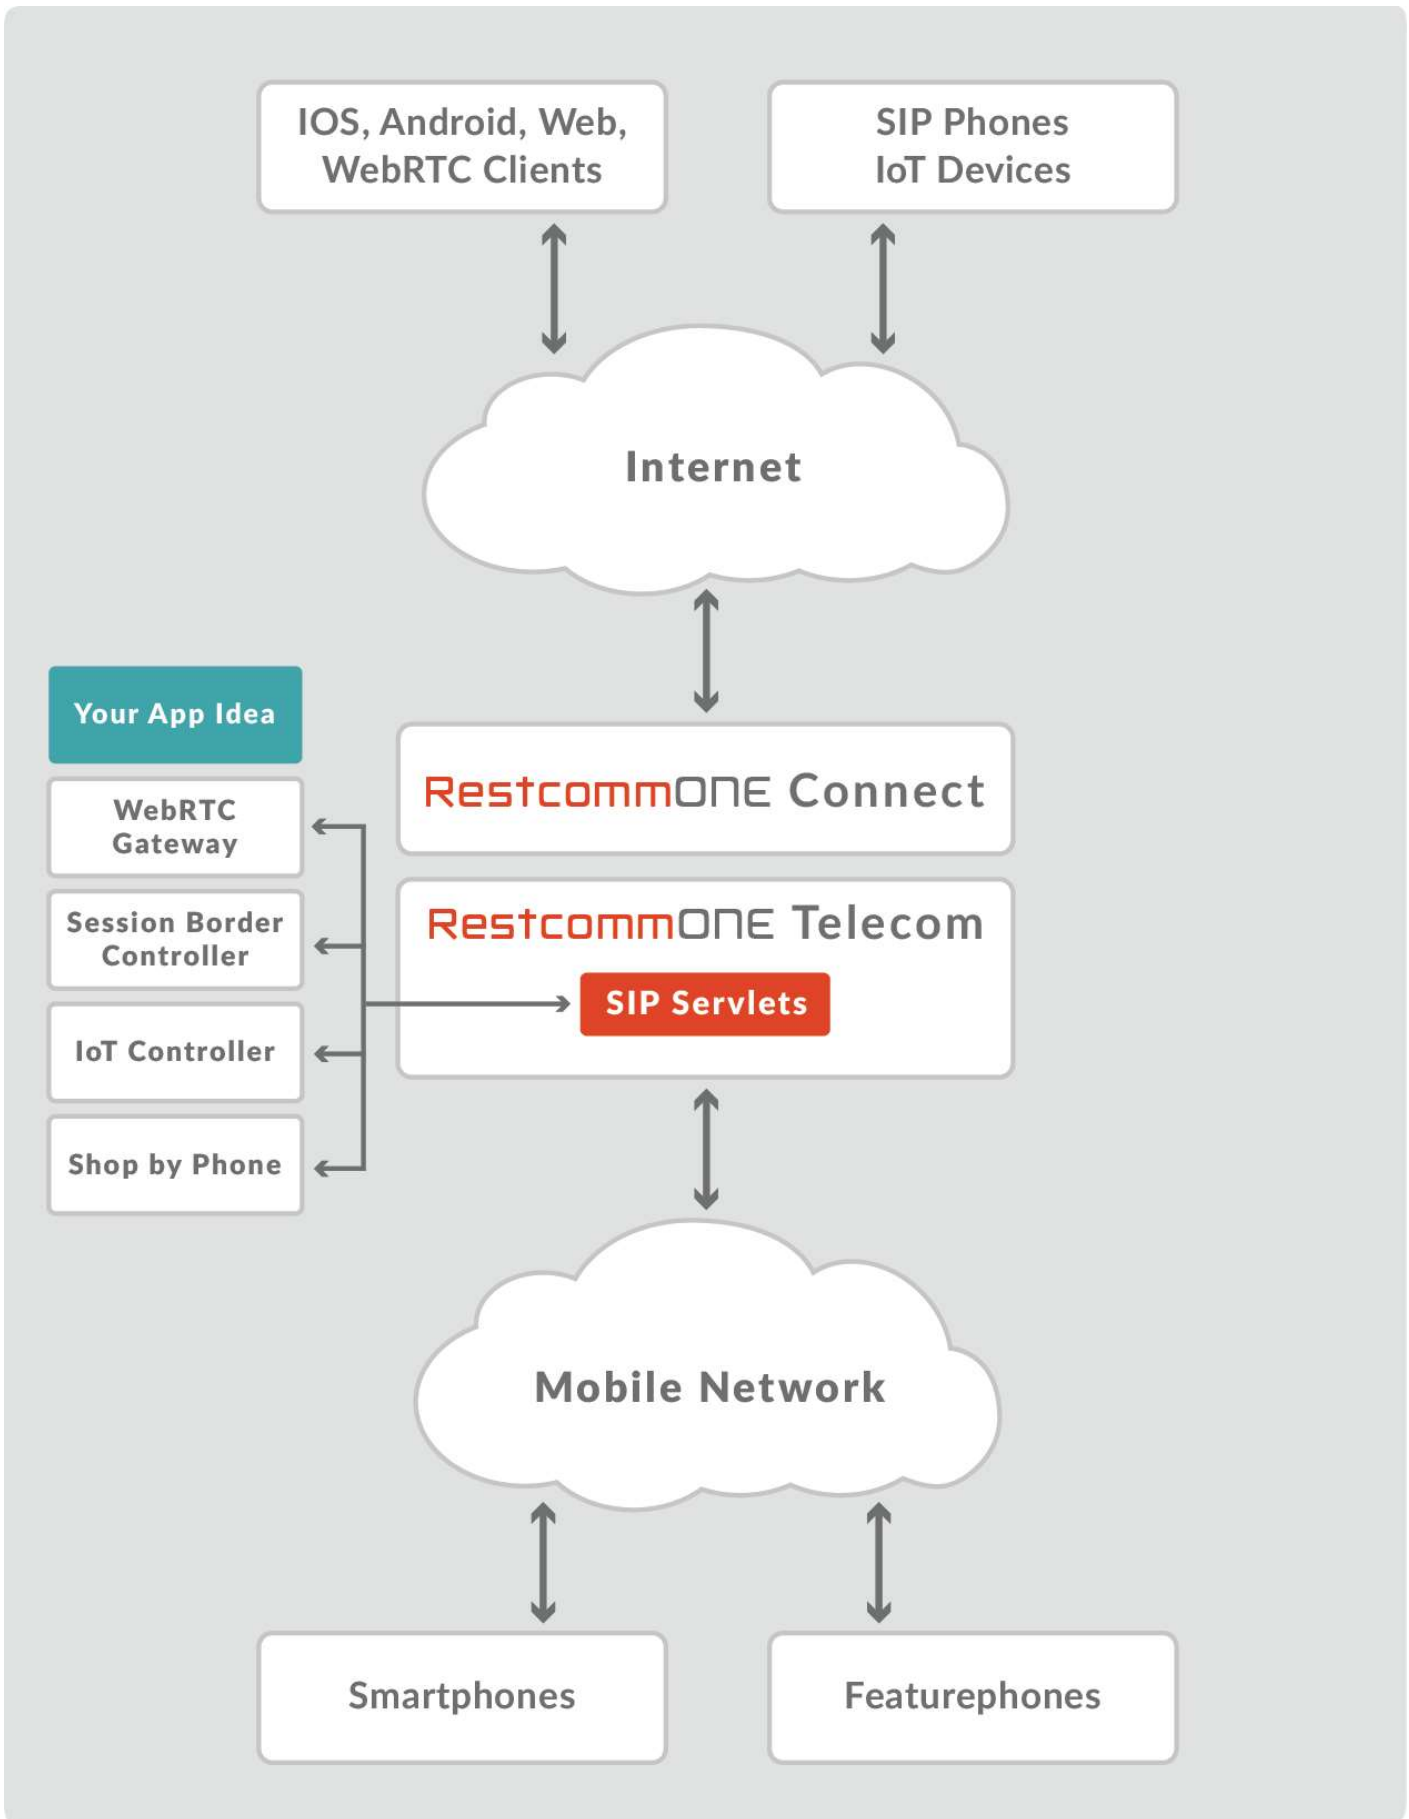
IOS, Android, Web, WebRTC Clients

SIP Phones
IoT Devices

Internet

Your App Idea

WebRTC Gateway

Session Border Controller

IoT Controller

Shop by Phone

RestcommONE Connect

RestcommONE Telecom

SIP Servlets

Mobile Network

Smartphones

Featurephones